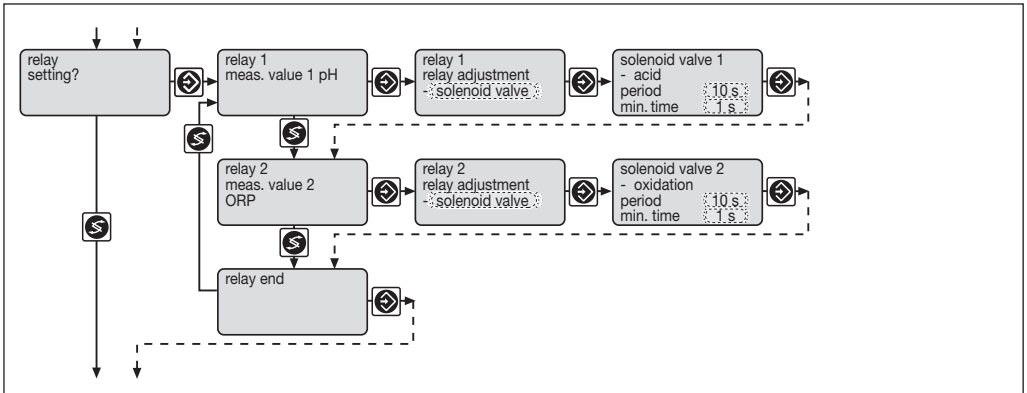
relay setting?

relay 1
meas. value 1 pH

relay 1
relay adjustment
- solenoid valve

solenoid valve 1
- acid
period 10 s
min. time 1 s

relay 2
meas. value 2
ORP

relay 2
relay adjustment
- solenoid valve

solenoid valve 2
- oxidation
period 10 s
min. time 1 s

relay end